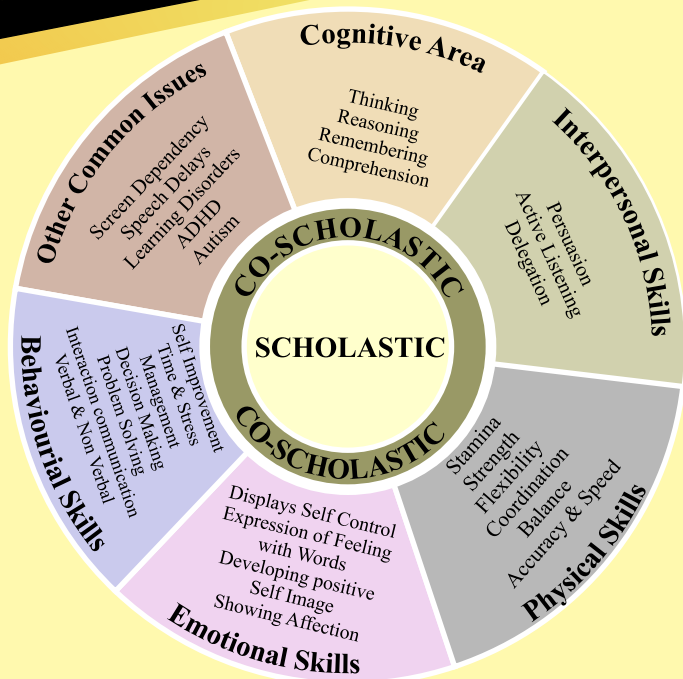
Cognitive Area

Thinking
Reasoning
Remembering
Comprehension

Interpersonal Skills

Persuasion
Active Listening
Delegation

Physical Skills

Stamina
Strength
Flexibility
Coordination
Balance
Accuracy & Speed

Emotional Skills

Displays Self Control
Expression of Feeling with Words
Developing positive Self Image
Showing Affection

Behavioural Skills

Self Improvement
Time & Stress Management
Decision Making
Problem Solving
Interaction communication
Verbal & Non Verbal

Other Common Issues

Screen Dependency
Speech Delays
Learning Disorders
ADHD
Autism

CO-SCHOLASTIC

SCHOLASTIC

CO-SCHOLASTIC